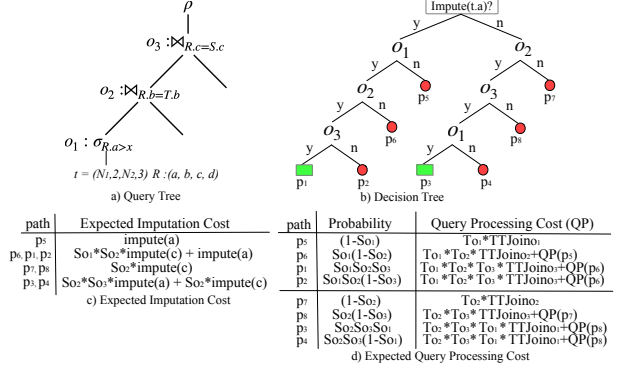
$\rho$

$o_3 : \bowtie_{R.c=S.c}$

$o_2 : \bowtie_{R.b=T.b}$

$o_1 : \sigma_{R.a>x}$

$t = (N_1, 2, N_2, 3)$ $R : (a, b, c, d)$

a) Query Tree

Impute(t.a)?

y n

$o_1$ $o_2$

y n y n

$o_2$ p5 $o_3$ p7

y n y n

$o_3$ p6 $o_1$ p8

y n y n

p1 p2 p3 p4

b) Decision Tree

| path | Expected Imputation Cost |
|---|---|
| p5 | impute(a) |
| p6, p1, p2 | So1*So2*impute(c) + impute(a) |
| p7, p8 | So2*impute(c) |
| p3, p4 | So2*So3*impute(a) + So2*impute(c) |

c) Expected Imputation Cost

| path | Probability | Query Processing Cost (QP) |
|---|---|---|
| p5 | (1-So1) | To1*TTJoino1 |
| p6 | So1(1-So2) | To1*To2*TTJoino2+QP(p5) |
| p1 | So1So2So3 | To1*To2*To3*TTJoino3+QP(p6) |
| p2 | So1So2(1-So3) | To1*To2*To3*TTJoino3+QP(p6) |
| p7 | (1-So2) | To2*TTJoino2 |
| p8 | So2(1-So3) | To2*To3*TTJoino3+QP(p7) |
| p3 | So2So3So1 | To2*To3*To1*TTJoino1+QP(p8) |
| p4 | So2So3(1-So1) | To2*To3*To1*TTJoino1+QP(p8) |

d) Expected Query Processing Cost